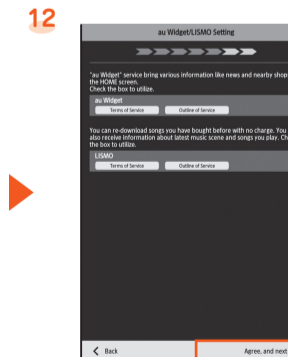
12

au Widget/LISMO Setting

"au Widget" service bring various information like news and nearby shop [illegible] the HOME screen.
Check the box to utilize.

au Widget

Terms of Service

Outline of Service

You can re-download songs you have bought before with no charge. You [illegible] also receive information about latest music scene and songs you play. Ch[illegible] the box to utilize.

LISMO

Terms of Service

Outline of Service

Back

Agree, and next